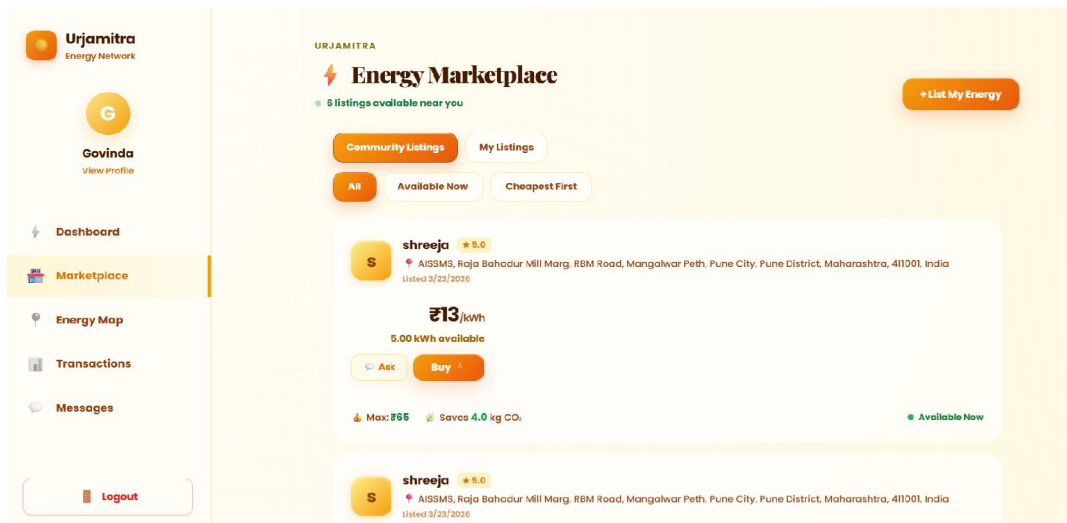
Urjamitra
Energy Network

G
Govinda
View Profile

Dashboard
Marketplace
Energy Map
Transactions
Messages

Logout

URJAMITRA
Energy Marketplace
6 listings available near you

+ List My Energy

Community Listings
My Listings

All
Available Now
Cheapest First

S
shreeja ★ 5.0
AISSMS, Raja Bahadur Mill Marg, RBM Road, Mangalwar Peth, Pune City, Pune District, Maharashtra, 411001, India
Listed 3/23/2026

₹13/kWh
5.00 kWh available

Ask
Buy

Max: ₹65 Saves 4.0 kg $CO_2$
Available Now

S
shreeja ★ 5.0
AISSMS, Raja Bahadur Mill Marg, RBM Road, Mangalwar Peth, Pune City, Pune District, Maharashtra, 411001, India
Listed 3/23/2026